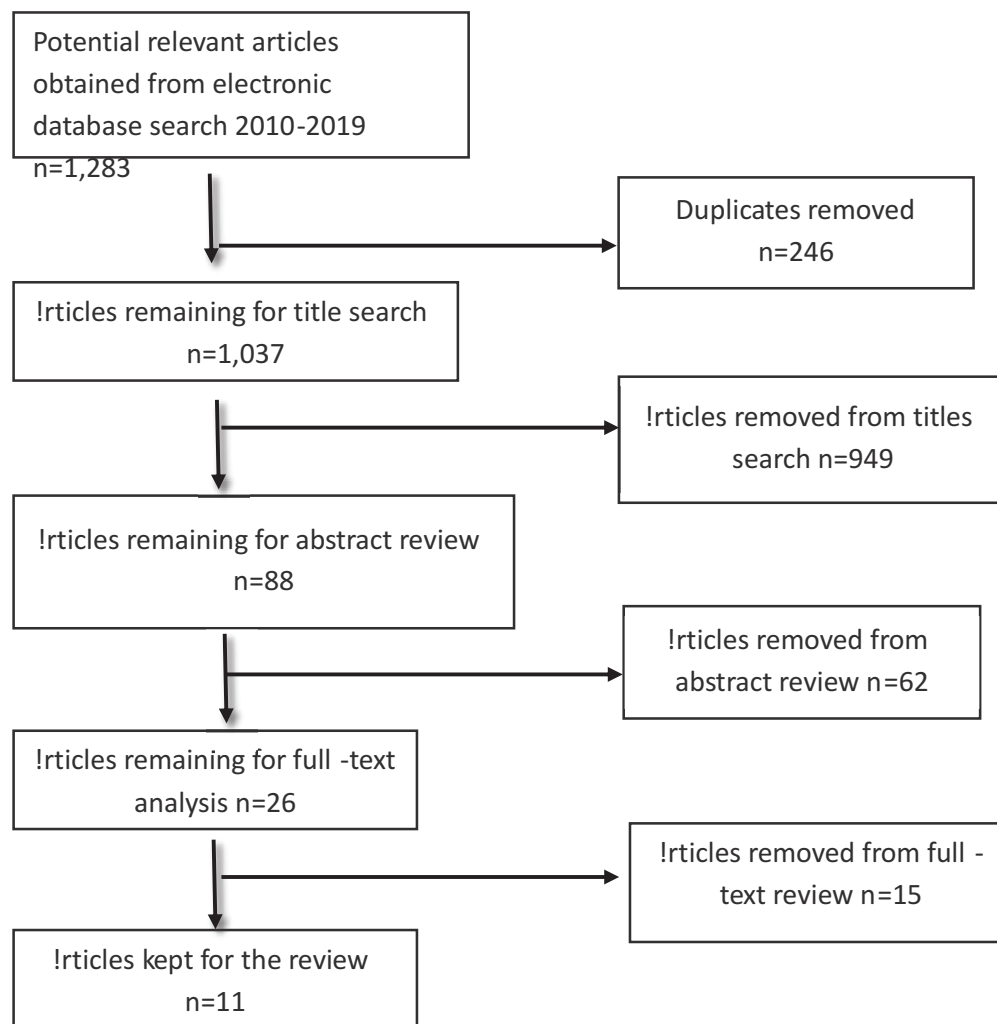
Potential relevant articles obtained from electronic database search 2010-2019 n=1,283

Duplicates removed n=246

!rticles remaining for title search n=1,037

!rticles removed from titles search n=949

!rticles remaining for abstract review n=88

!rticles removed from abstract review n=62

!rticles remaining for full -text analysis n=26

!rticles removed from full -text review n=15

!rticles kept for the review n=11